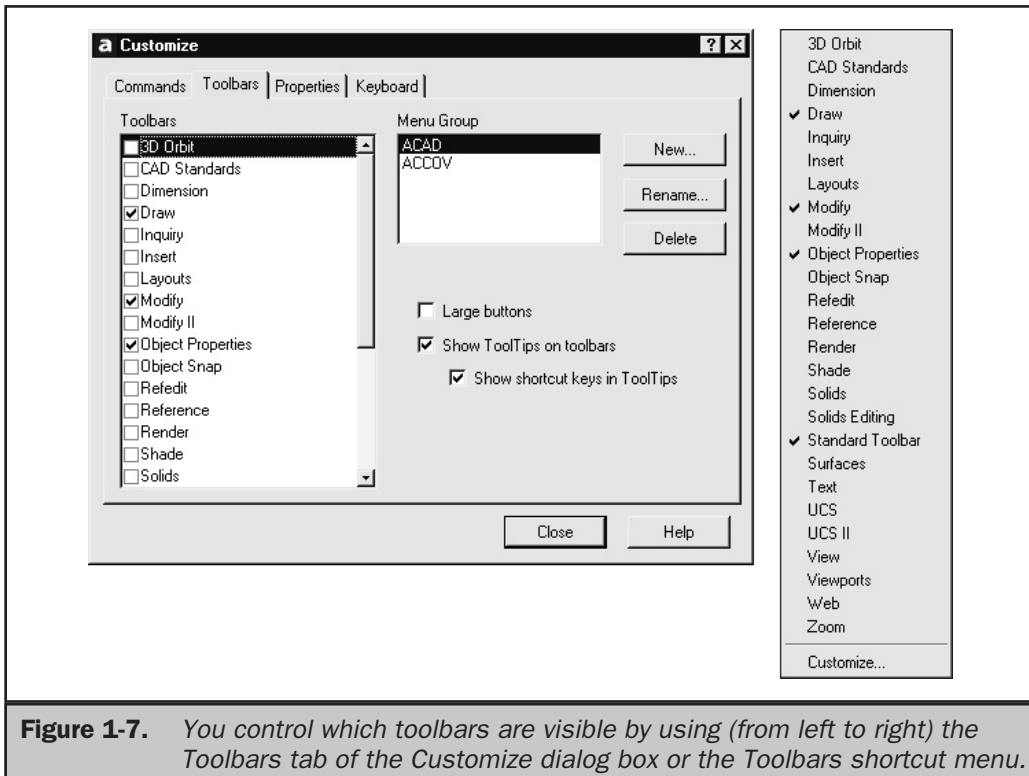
a Customize

?

Commands Toolbars Properties Keyboard

Toolbars

3D Orbit
CAD Standards
Dimension
Draw
Inquiry
Insert
Layouts
Modify
Modify II
Object Properties
Object Snap
Refedit
Reference
Render
Shade
Solids

Menu Group

ACAD
ACCOV

New...

Rename...

Delete

Large buttons

Show ToolTips on toolbars

Show shortcut keys in ToolTips

Close

Help

3D Orbit
CAD Standards
Dimension
✔ Draw
Inquiry
Insert
Layouts
✔ Modify
Modify II
✔ Object Properties
Object Snap
Refedit
Reference
Render
Shade
Solids
Solids Editing
✔ Standard Toolbar
Surfaces
Text
UCS
UCS II
View
Viewports
Web
Zoom

Customize...

**Figure 1-7.** *You control which toolbars are visible by using (from left to right) the Toolbars tab of the Customize dialog box or the Toolbars shortcut menu.*